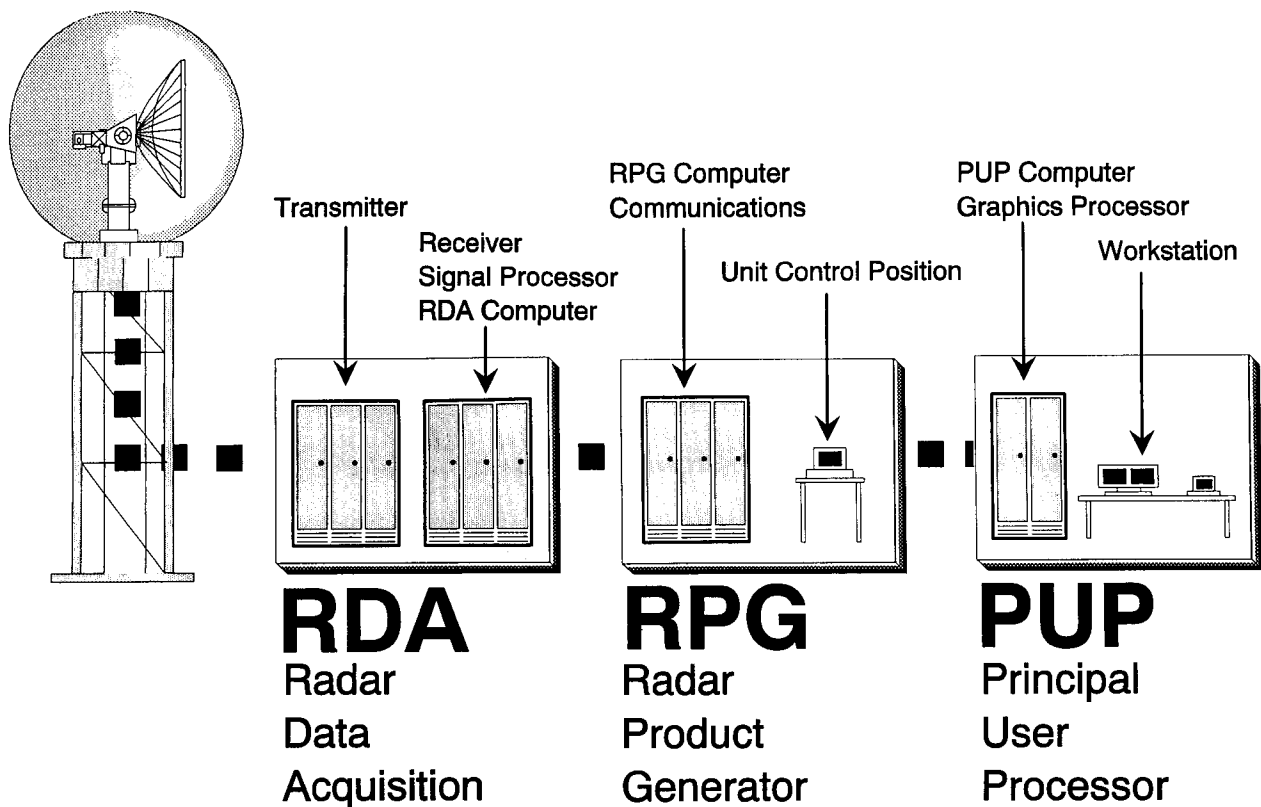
Transmitter

Receiver
Signal Processor
RDA Computer

RPG Computer
Communications

Unit Control Position

PUP Computer
Graphics Processor

Workstation

RDA
Radar
Data
Acquisition

RPG
Radar
Product
Generator

PUP
Principal
User
Processor